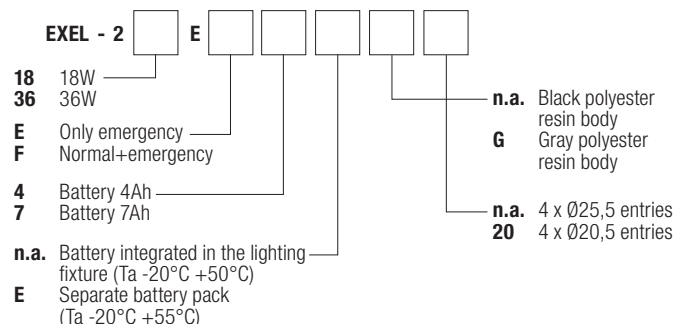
EXEL - 2 E

**18** 18W
**36** 36W

**E** Only emergency
**F** Normal+emergency

**4** Battery 4Ah
**7** Battery 7Ah

**n.a.** Battery integrated in the lighting fixture (Ta -20°C +50°C)
**E** Separate battery pack (Ta -20°C +55°C)

**n.a.** Black polyester resin body
**G** Gray polyester resin body

**n.a.** 4 x Ø25,5 entries
**20** 4 x Ø20,5 entries